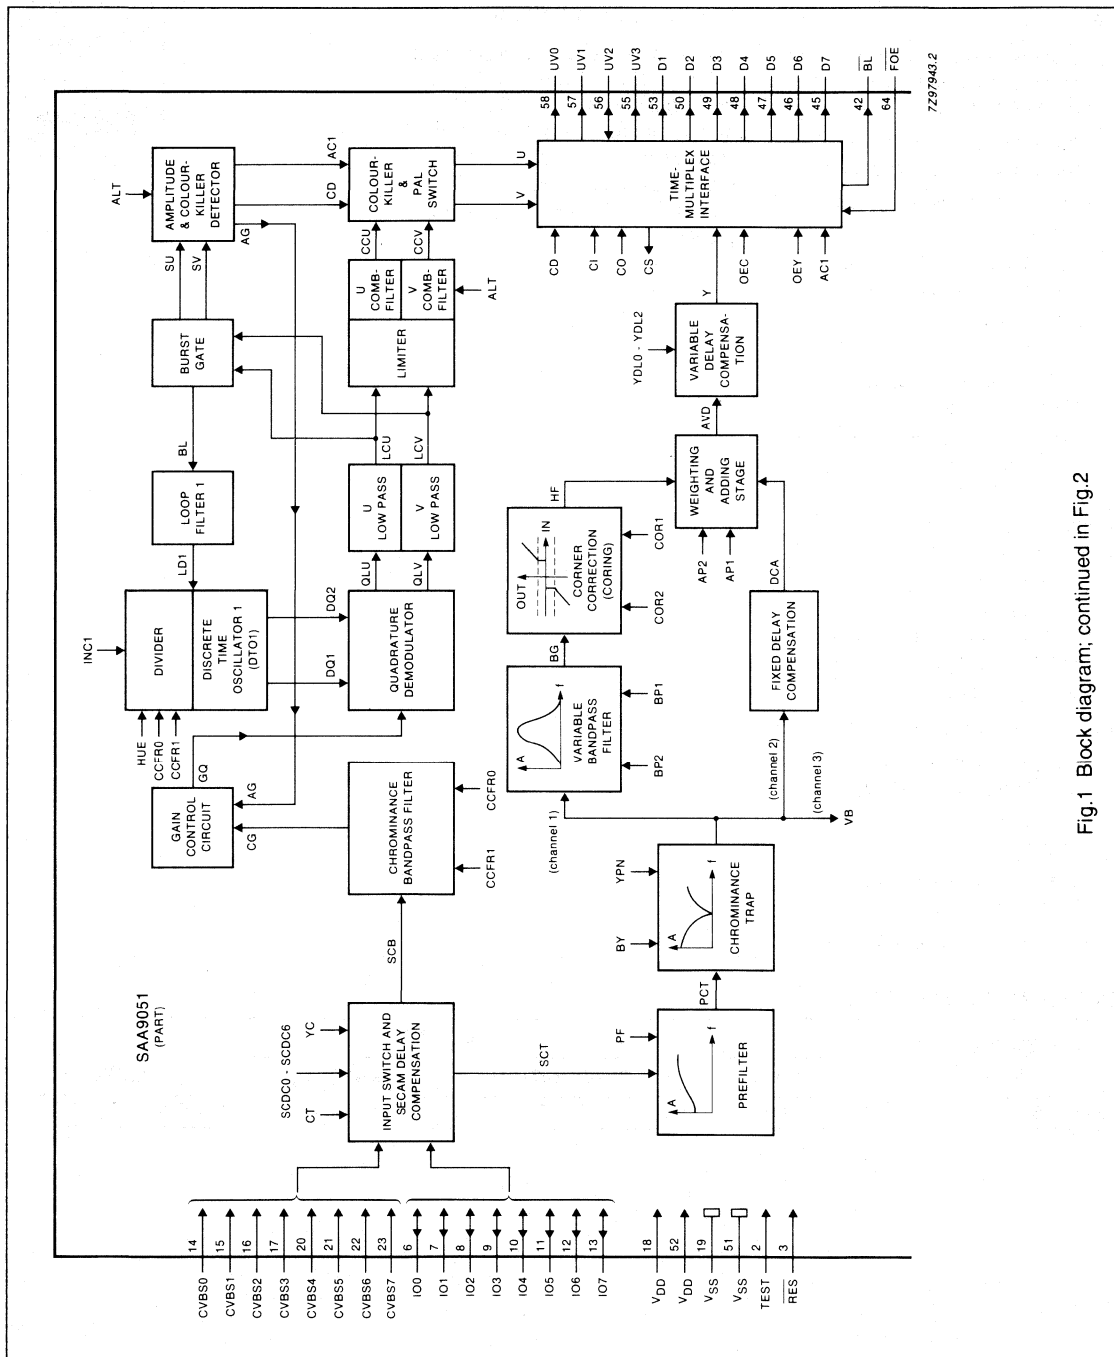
SAA9051
(PART)

CVBS0 14
CVBS1 15
CVBS2 16
CVBS3 17
CVBS4 20
CVBS5 21
CVBS6 22
CVBS7 23
IO0 6
IO1 7
IO2 8
IO3 9
IO4 10
IO5 11
IO6 12
IO7 13
$V_{DD}$ 18
$V_{DD}$ 52
$V_{SS}$ 19
$V_{SS}$ 51
$\overline{TEST}$ 2
$\overline{RES}$ 3

CT
SCDC0 - SCDC6
YC
INPUT SWITCH AND SECAM DELAY COMPENSATION
SCB
SCT

GAIN CONTROL CIRCUIT
CG
AG
GQ
HUE
CCFR0
CCFR1

CHROMINANCE BANDPASS FILTER
CCFR1
CCFR0

INC1
DIVIDER
DISCRETE TIME OSCILLATOR 1 (DTO1)
LD1
DQ1
DQ2

QUADRATURE DEMODULATOR
QLU
QLV

LOOP FILTER 1
BL

U LOW PASS
V LOW PASS
LCU
LCV

BURST GATE
SU
SV

LIMITER
U COMB-FILTER
V COMB-FILTER
CCU
CCV
ALT

ALT
AMPLITUDE & COLOUR-KILLER DETECTOR
AC1
CD
AG

COLOUR-KILLER & PAL SWITCH
U
V

TIME-MULTIPLEX INTERFACE
CD
CI
CO
CS
OEC
OEY
AC1
Y

UV0 58
UV1 57
UV2 56
UV3 55
D1 53
D2 50
D3 49
D4 48
D5 47
D6 46
D7 45
$\overline{BL}$ 42
$\overline{FOE}$ 64

7Z97943.2

PF
A
f
PREFILTER
PCT

BY
YPN
A
f
CHROMINANCE TRAP

(channel 1)
VB
(channel 2)
(channel 3)

A
f
VARIABLE BANDPASS FILTER
BP2
BP1
BG

OUT
IN
CORNER CORRECTION (CORING)
COR2
COR1
HF

FIXED DELAY COMPENSATION
DCA

AP2
AP1
WEIGHTING AND ADDING STAGE
AVD

YDL0 - YDL2
VARIABLE DELAY COMPENSATION

Fig.1 Block diagram; continued in Fig.2